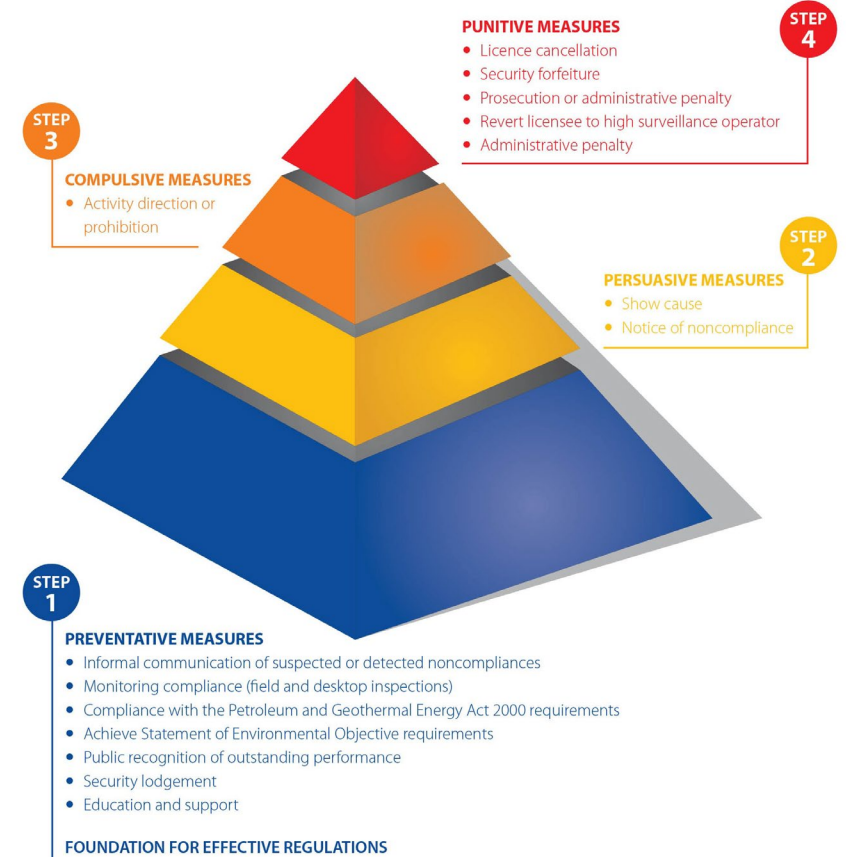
STEP 4

PUNITIVE MEASURES
- Licence cancellation
- Security forfeiture
- Prosecution or administrative penalty
- Revert licensee to high surveillance operator
- Administrative penalty

STEP 3

COMPULSIVE MEASURES
- Activity direction or prohibition

STEP 2

PERSUASIVE MEASURES
- Show cause
- Notice of noncompliance

STEP 1

PREVENTATIVE MEASURES
- Informal communication of suspected or detected noncompliances
- Monitoring compliance (field and desktop inspections)
- Compliance with the Petroleum and Geothermal Energy Act 2000 requirements
- Achieve Statement of Environmental Objective requirements
- Public recognition of outstanding performance
- Security lodgement
- Education and support

FOUNDATION FOR EFFECTIVE REGULATIONS